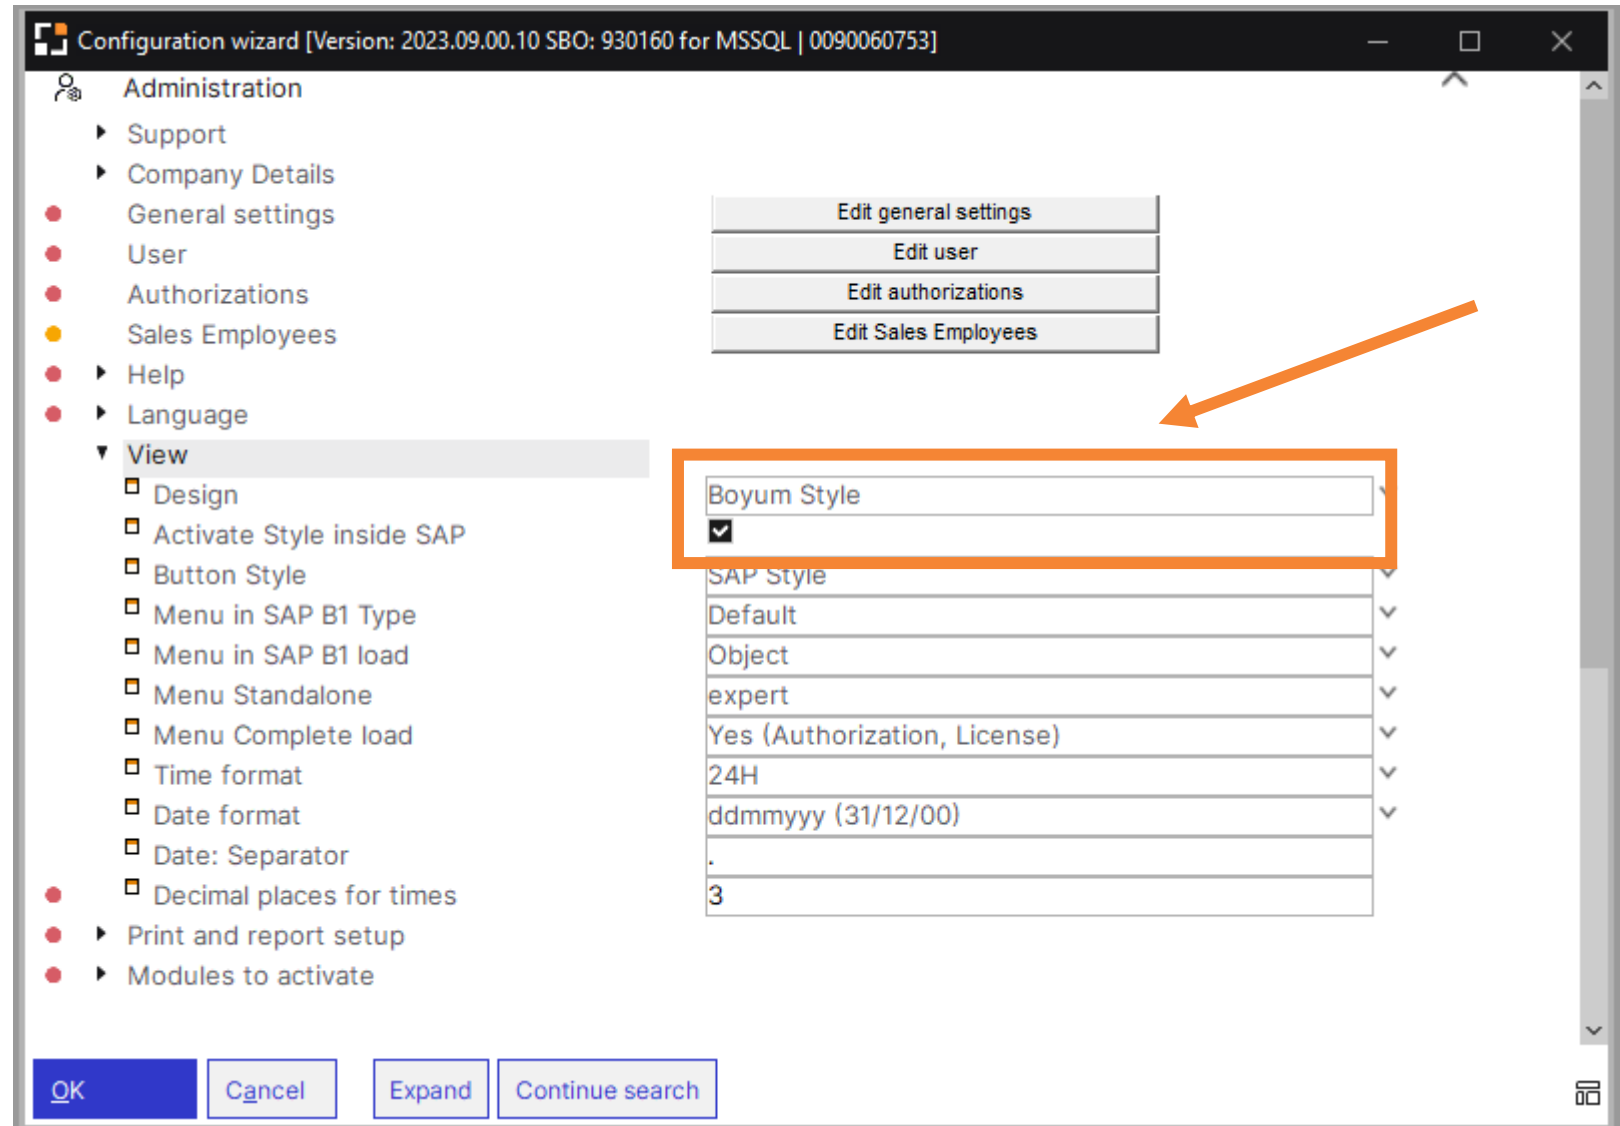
Configuration wizard [Version: 2023.09.00.10 SBO: 930160 for MSSQL | 0090060753]

Administration

Support

Company Details

General settings

User

Authorizations

Sales Employees

Help

Language

View

Design

Activate Style inside SAP

Button Style

Menu in SAP B1 Type

Menu in SAP B1 load

Menu Standalone

Menu Complete load

Time format

Date format

Date: Separator

Decimal places for times

Print and report setup

Modules to activate

Edit general settings

Edit user

Edit authorizations

Edit Sales Employees

Boyum Style

SAP Style

Default

Object

expert

Yes (Authorization, License)

24H

ddmmyyy (31/12/00)

.

3

OK

Cancel

Expand

Continue search